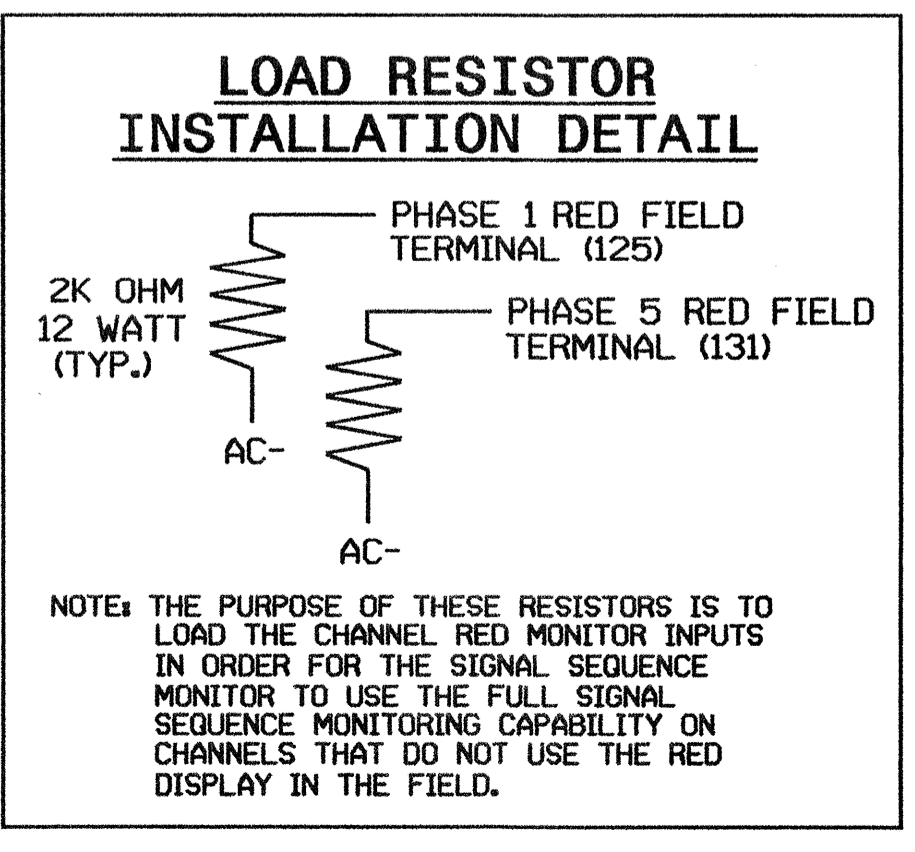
LOAD RESISTOR
INSTALLATION DETAIL

PHASE 1 RED FIELD TERMINAL (125)

2K OHM
12 WATT
(TYP.)

PHASE 5 RED FIELD TERMINAL (131)

AC-

AC-

NOTE: THE PURPOSE OF THESE RESISTORS IS TO LOAD THE CHANNEL RED MONITOR INPUTS IN ORDER FOR THE SIGNAL SEQUENCE MONITOR TO USE THE FULL SIGNAL SEQUENCE MONITORING CAPABILITY ON CHANNELS THAT DO NOT USE THE RED DISPLAY IN THE FIELD.